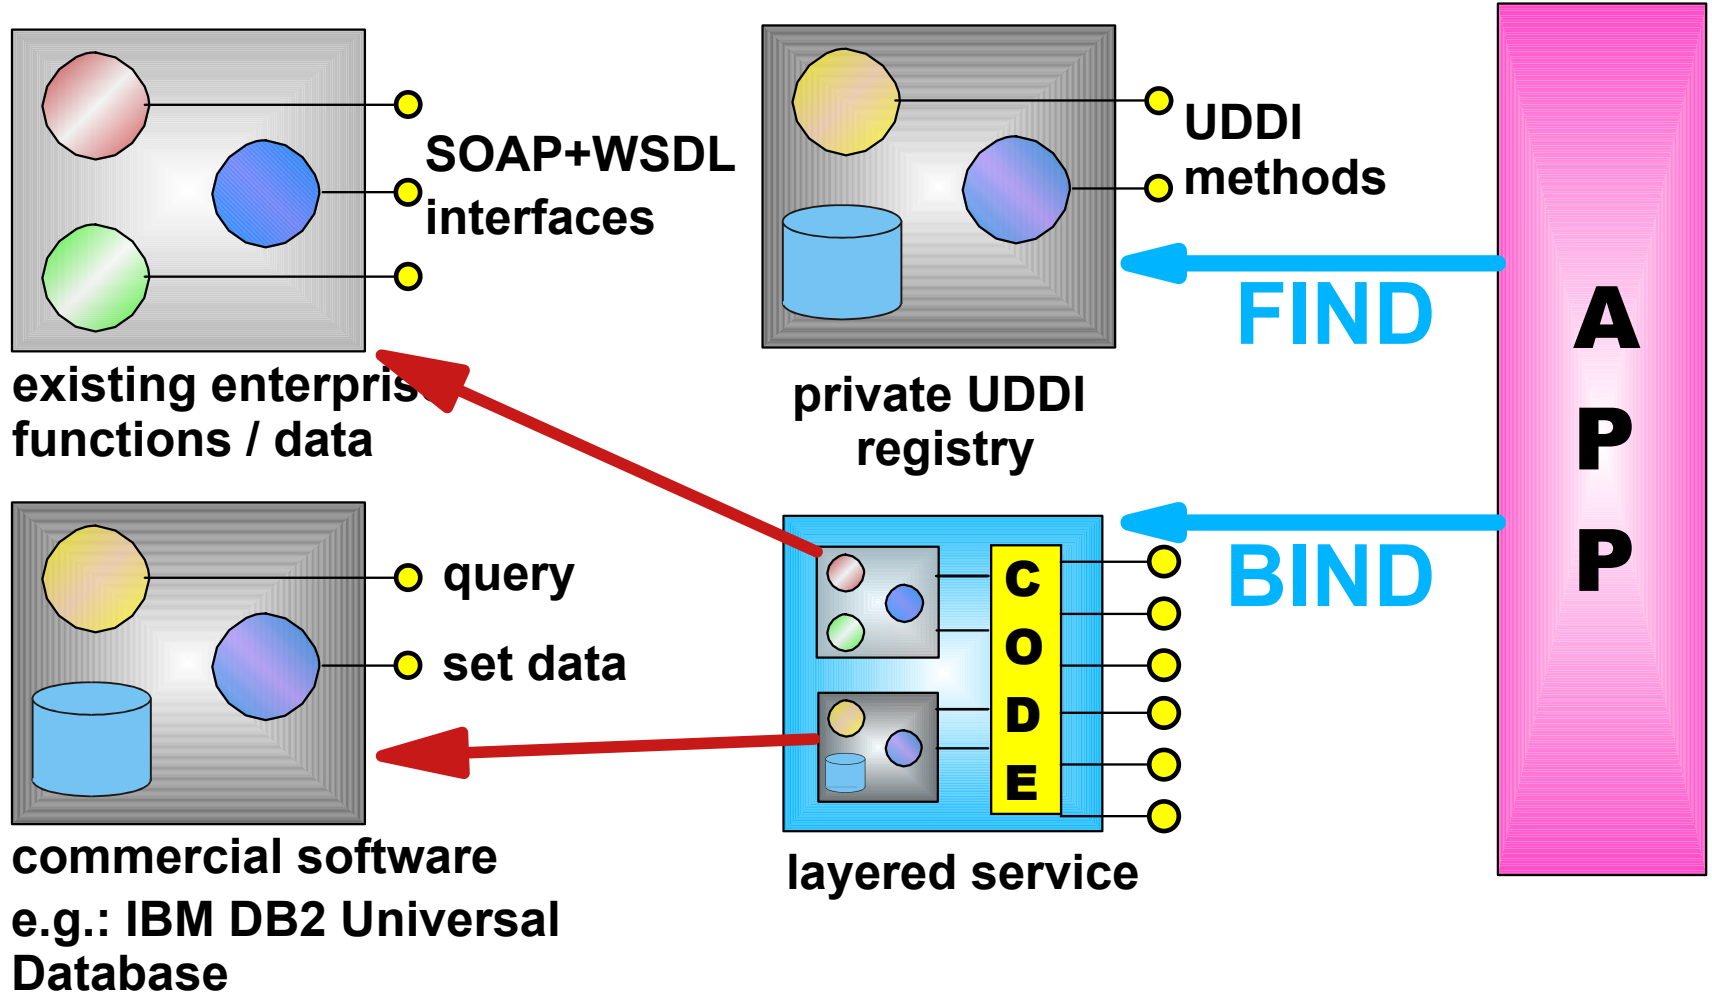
SOAP+WSDL interfaces

existing enterpris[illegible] functions / data

UDDI methods

private UDDI registry

FIND

APP

BIND

query

set data

commercial software

e.g.: IBM DB2 Universal Database

CODE

layered service